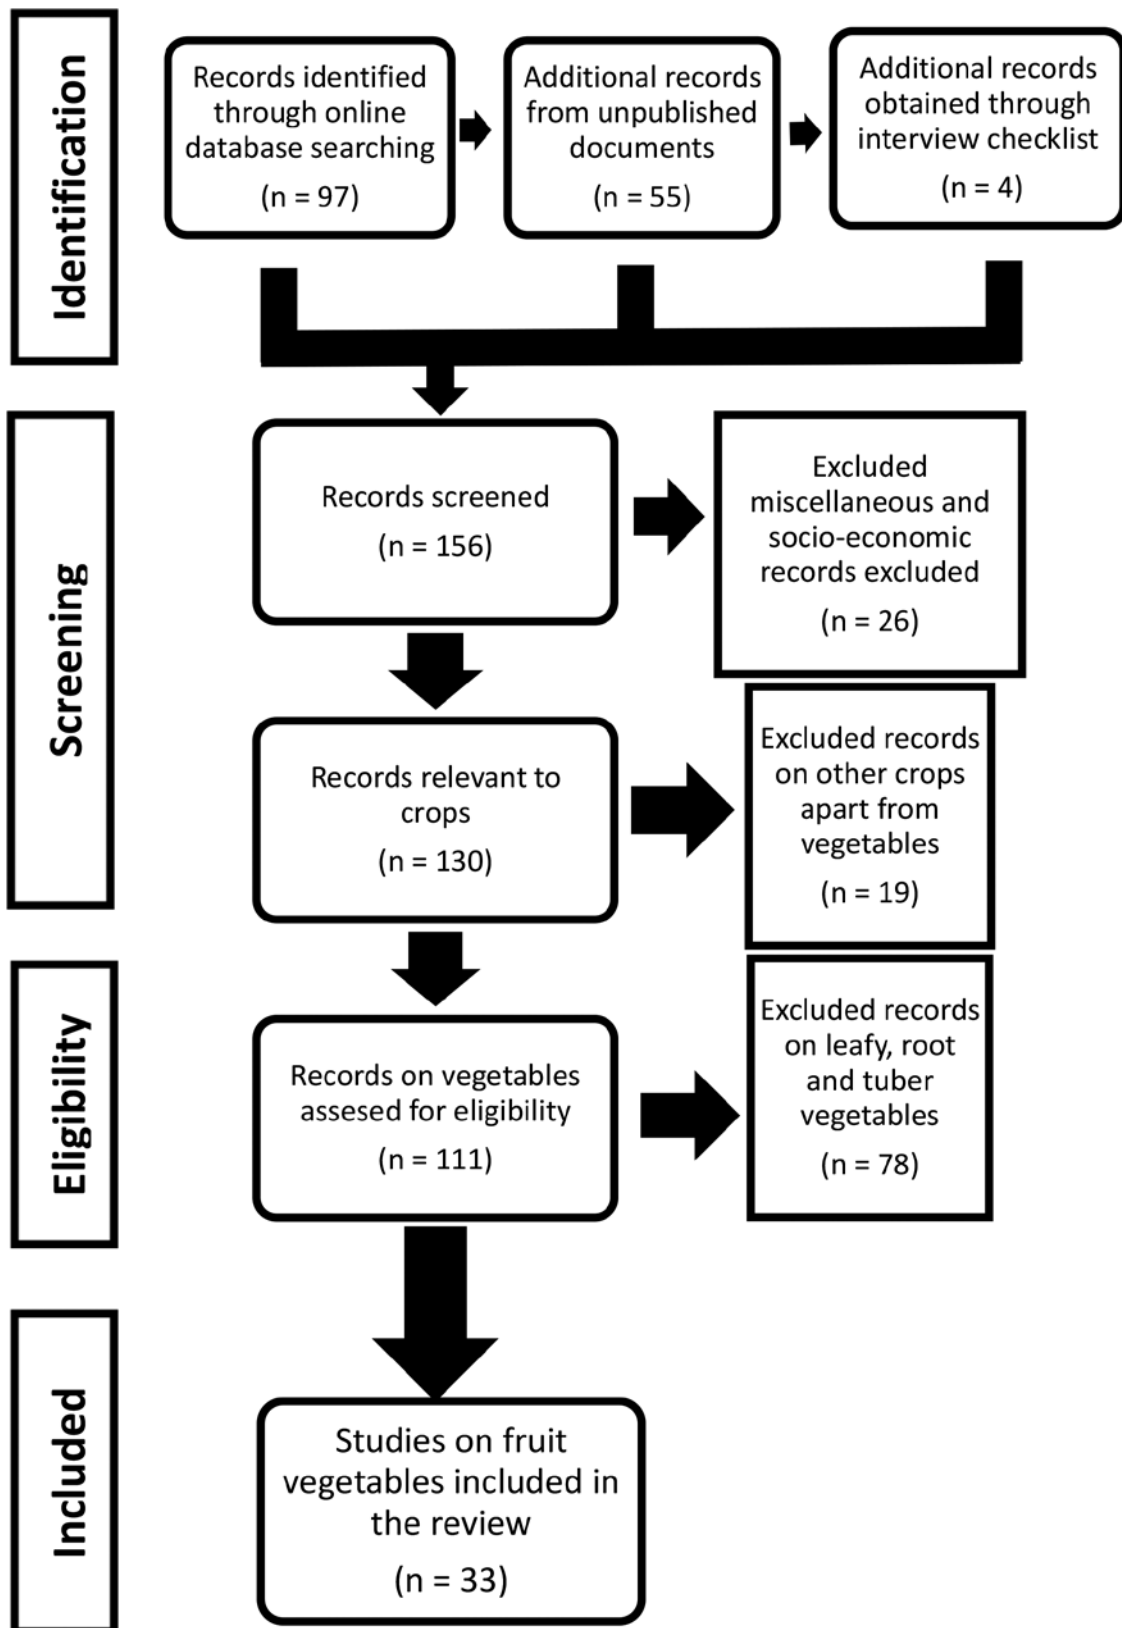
Identification

Records identified through online database searching

(n = 97)

Additional records from unpublished documents

(n = 55)

Additional records obtained through interview checklist

(n = 4)

Screening

Records screened

(n = 156)

Excluded miscellaneous and socio-economic records excluded

(n = 26)

Records relevant to crops

(n = 130)

Excluded records on other crops apart from vegetables

(n = 19)

Eligibility

Records on vegetables assesed for eligibility

(n = 111)

Excluded records on leafy, root and tuber vegetables

(n = 78)

Included

Studies on fruit vegetables included in the review

(n = 33)